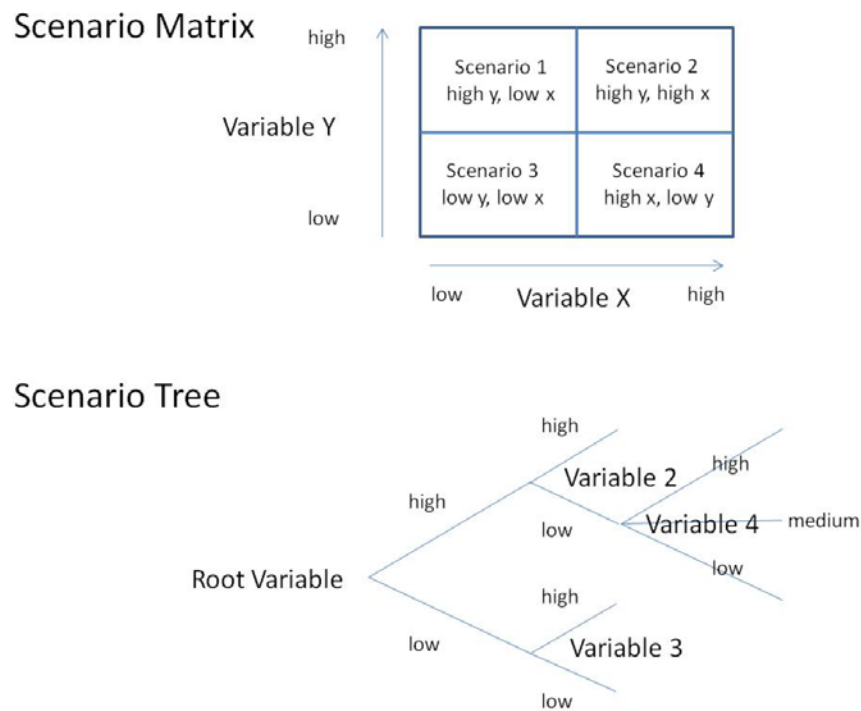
Scenario Matrix

high

Variable Y

low

| Scenario 1 high y, low x | Scenario 2 high y, high x |
|---|---|
| Scenario 3 low y, low x | Scenario 4 high x, low y |

low Variable X high

Scenario Tree

Root Variable

high

Variable 2

high

low

Variable 4

high

medium

low

low

Variable 3

high

low